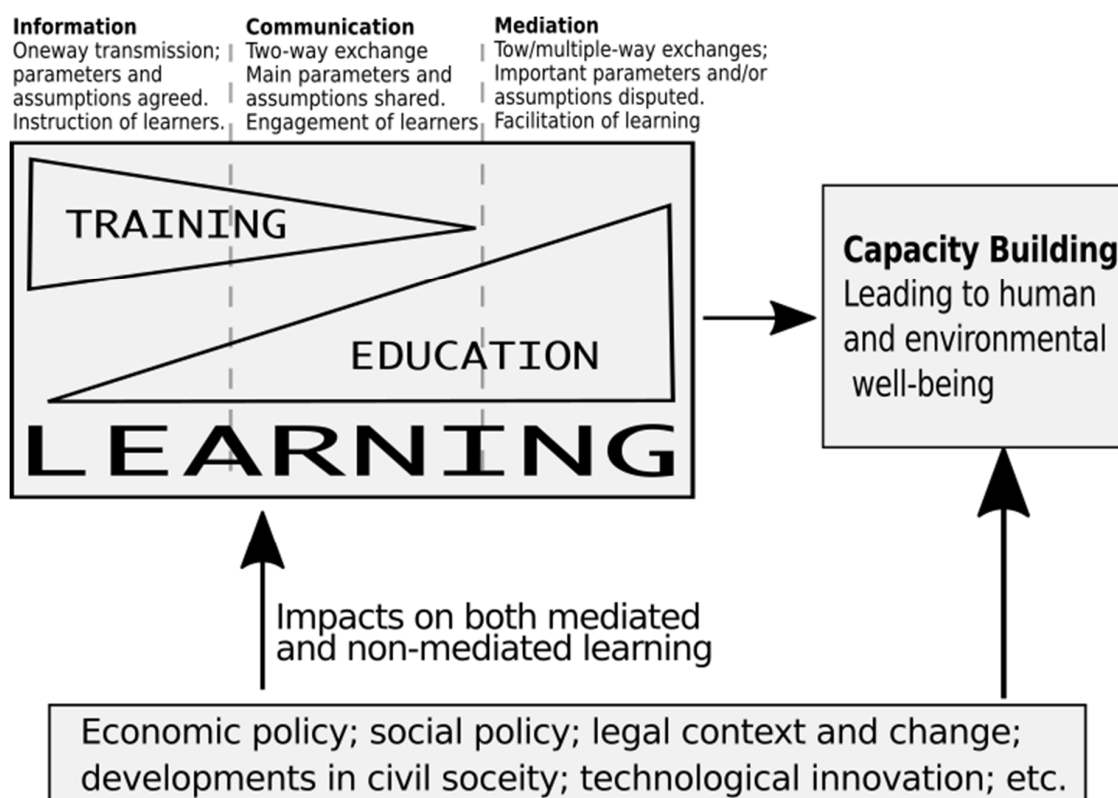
Information
Oneway transmission; parameters and assumptions agreed. Instruction of learners.

Communication
Two-way exchange
Main parameters and assumptions shared.
Engagement of learners

Mediation
Tow/multiple-way exchanges;
Important parameters and/or assumptions disputed.
Facilitation of learning

TRAINING

EDUCATION

LEARNING

Capacity Building
Leading to human and environmental well-being

Impacts on both mediated and non-mediated learning

Economic policy; social policy; legal context and change; developments in civil soceity; technological innovation; etc.